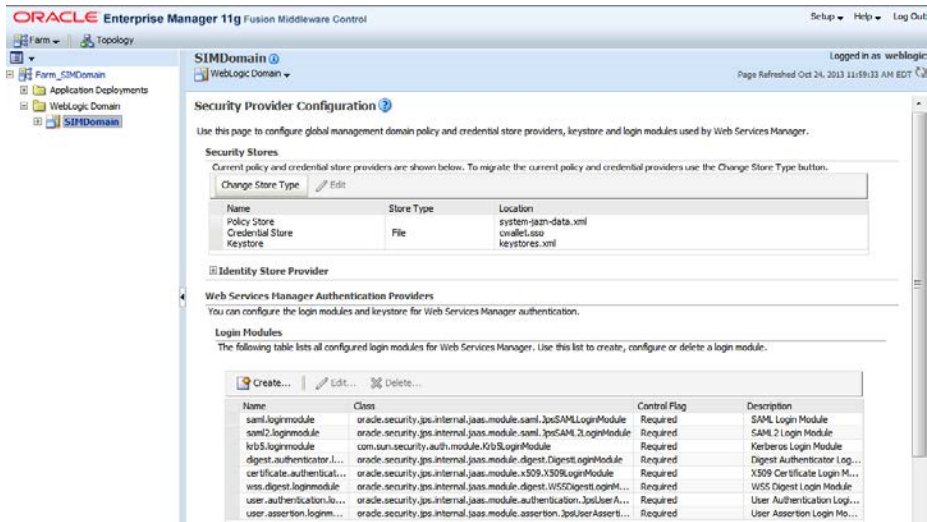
ORACLE Enterprise Manager 11g Fusion Middleware Control

Setup ▾ Help ▾ Log Out

Farm ▾ Topology

Farm_SIMDomain
Application Deployments
WebLogic Domain
SIMDomain

SIMDomain
WebLogic Domain ▾

Logged in as weblogic
Page Refreshed Oct 24, 2013 11:59:33 AM EDT

Security Provider Configuration

Use this page to configure global management domain policy and credential store providers, keystore and login modules used by Web Services Manager.

Security Stores

Current policy and credential store providers are shown below. To migrate the current policy and credential providers use the Change Store Type button.

Change Store Type   Edit

| Name | Store Type | Location |
|---|---|---|
| Policy Store |  | system-jazn-data.xml |
| Credential Store | File | cwallet.sso |
| Keystore |  | keystores.xml |

Identity Store Provider

Web Services Manager Authentication Providers

You can configure the login modules and keystore for Web Services Manager authentication.

Login Modules

The following table lists all configured login modules for Web Services Manager. Use this list to create, configure or delete a login module.

Create...   Edit...   Delete...

| Name | Class | Control Flag | Description |
|---|---|---|---|
| saml.loginmodule | oracle.security.jps.internal.jaas.module.saml.JpsSAMLLoginModule | Required | SAML Login Module |
| saml2.loginmodule | oracle.security.jps.internal.jaas.module.saml.JpsSAML2LoginModule | Required | SAML 2 Login Module |
| krb5.loginmodule | com.sun.security.auth.module.Krb5LoginModule | Required | Kerberos Login Module |
| digest.authenticator.l... | oracle.security.jps.internal.jaas.module.digest.DigestLoginModule | Required | Digest Authenticator Log... |
| certificate.authenticat... | oracle.security.jps.internal.jaas.module.x509.X509LoginModule | Required | X509 Certificate Login M... |
| wss.digest.loginmodule | oracle.security.jps.internal.jaas.module.digest.WSSDigestLoginM... | Required | WSS Digest Login Module |
| user.authentication.lo... | oracle.security.jps.internal.jaas.module.authentication.JpsUserA... | Required | User Authentication Logi... |
| user.assertion.loginm... | oracle.security.jps.internal.jaas.module.assertion.JpsUserAsserti... | Required | User Assertion Login Mo... |